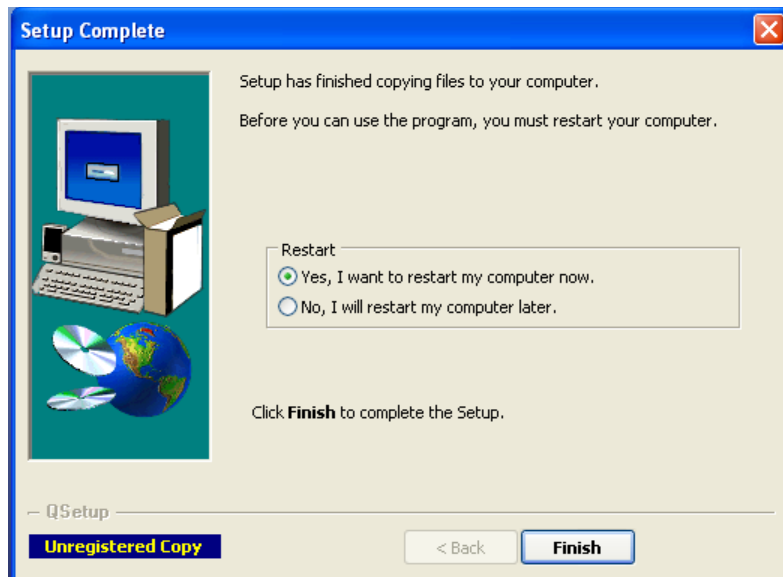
Setup Complete

Setup has finished copying files to your computer.

Before you can use the program, you must restart your computer.

Restart

Yes, I want to restart my computer now.

No, I will restart my computer later.

Click **Finish** to complete the Setup.

QSetup

Unregistered Copy

< Back

Finish